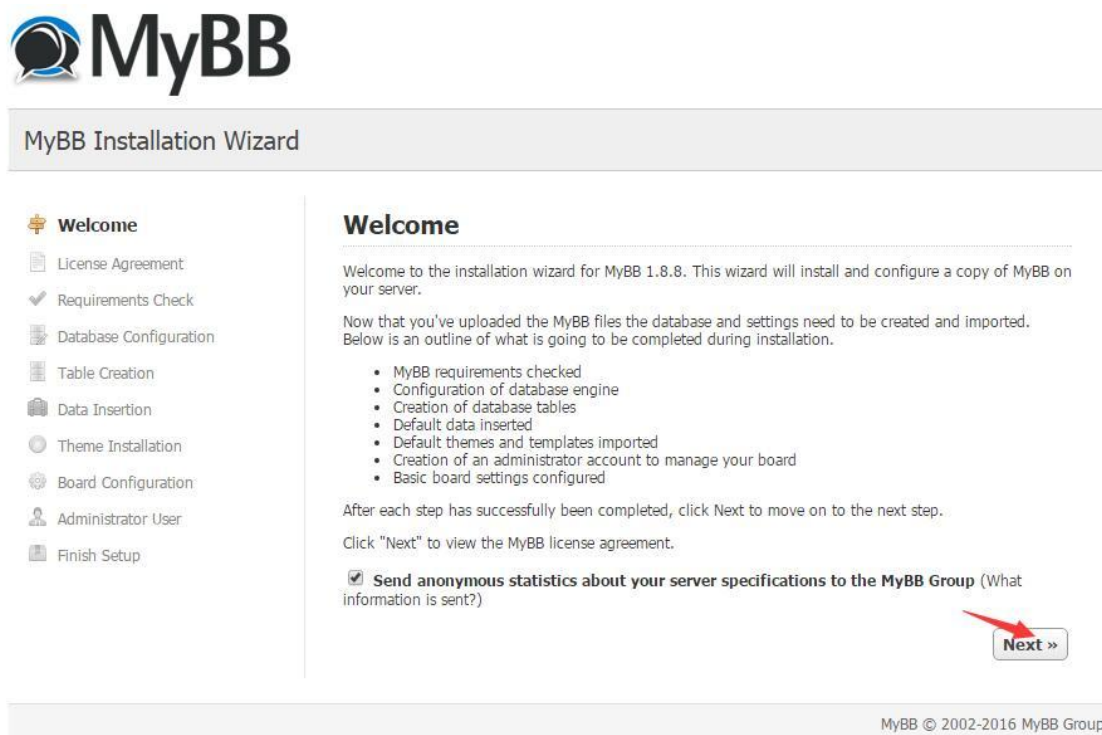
MyBB

MyBB Installation Wizard

Welcome
License Agreement
Requirements Check
Database Configuration
Table Creation
Data Insertion
Theme Installation
Board Configuration
Administrator User
Finish Setup

Welcome

Welcome to the installation wizard for MyBB 1.8.8. This wizard will install and configure a copy of MyBB on your server.

Now that you've uploaded the MyBB files the database and settings need to be created and imported. Below is an outline of what is going to be completed during installation.

- MyBB requirements checked
- Configuration of database engine
- Creation of database tables
- Default data inserted
- Default themes and templates imported
- Creation of an administrator account to manage your board
- Basic board settings configured

After each step has successfully been completed, click Next to move on to the next step.

Click "Next" to view the MyBB license agreement.

Send anonymous statistics about your server specifications to the MyBB Group (What information is sent?)

Next »

MyBB © 2002-2016 MyBB Group